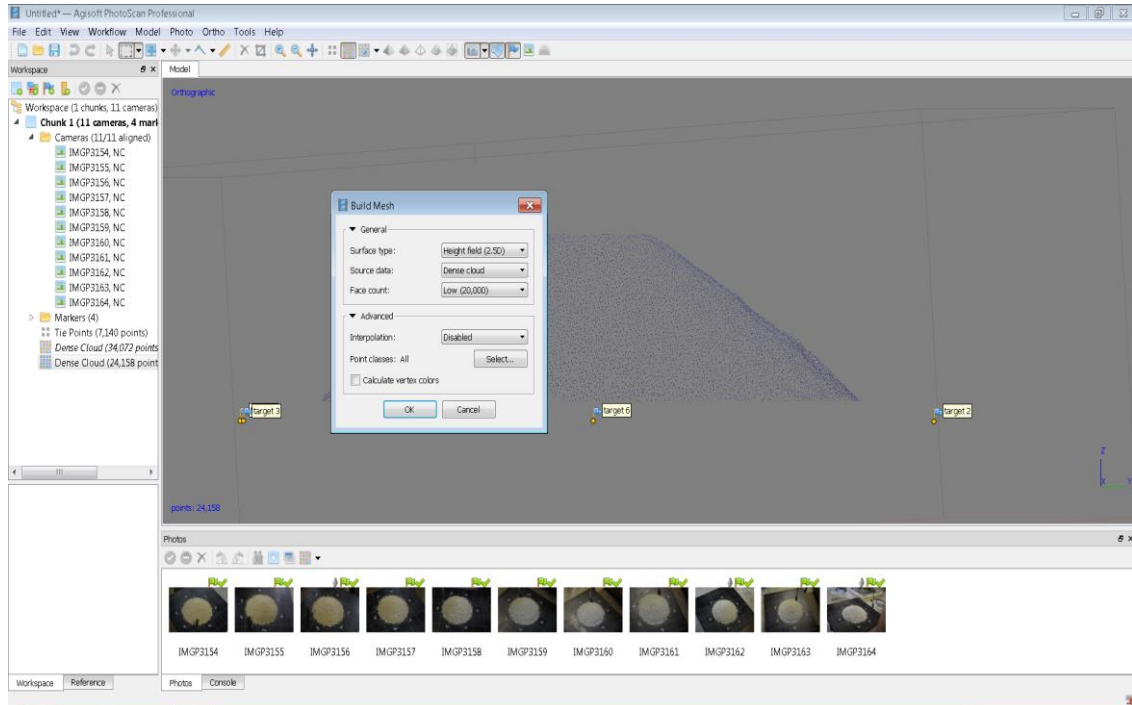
Untitled* — Agisoft PhotoScan Professional

File Edit View Workflow Model Photo Ortho Tools Help

Workspace

Workspace (1 chunks, 11 cameras)
Chunk 1 (11 cameras, 4 mark
Cameras (11/11 aligned)
IMGP3154, NC
IMGP3155, NC
IMGP3156, NC
IMGP3157, NC
IMGP3158, NC
IMGP3159, NC
IMGP3160, NC
IMGP3161, NC
IMGP3162, NC
IMGP3163, NC
IMGP3164, NC
Markers (4)
Tie Points (7,140 points)
Dense Cloud (34,072 points
Dense Cloud (24,158 point

Model

Orthographic

Build Mesh

General
Surface type: Height field (2.5D)
Source data: Dense cloud
Face count: Low (20,000)

Advanced
Interpolation: Disabled
Point classes: All Select...
Calculate vertex colors

OK Cancel

target 3
target 6
target 2

Z
X Y

points: 24,158

Photos

IMGP3154 IMGP3155 IMGP3156 IMGP3157 IMGP3158 IMGP3159 IMGP3160 IMGP3161 IMGP3162 IMGP3163 IMGP3164

Workspace Reference

Photos Console